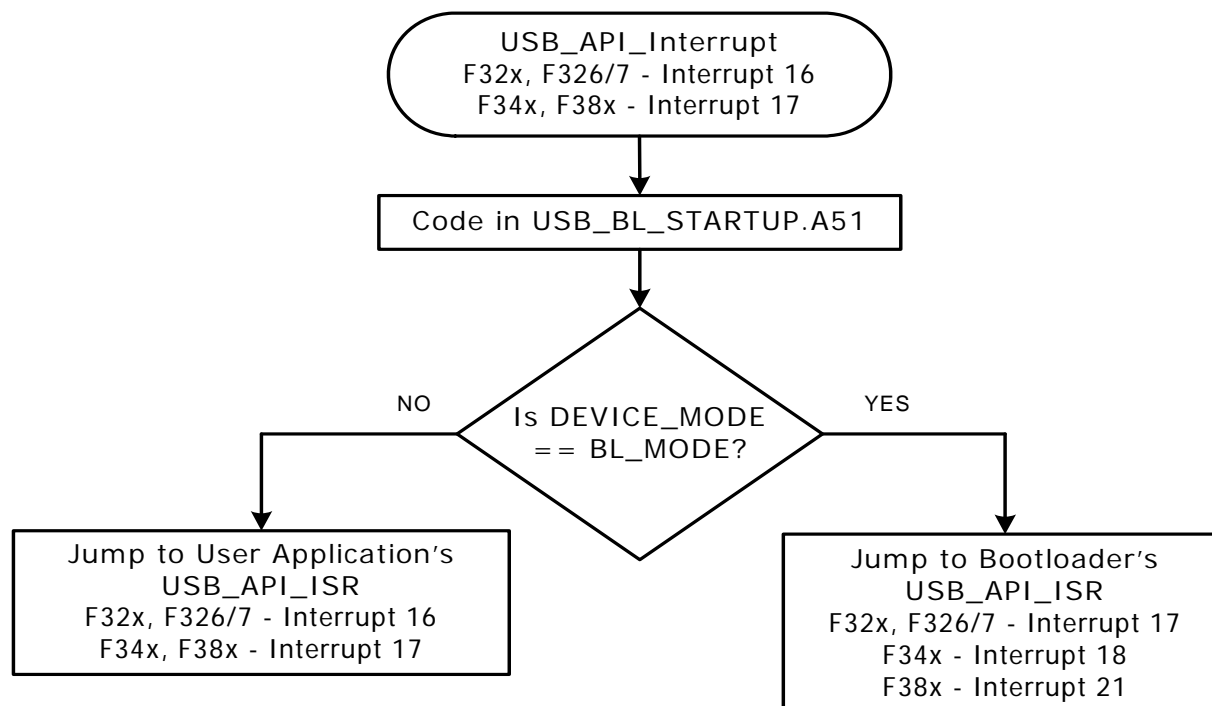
USB_API_Interrupt
F32x, F326/7 - Interrupt 16
F34x, F38x - Interrupt 17

Code in USB_BL_STARTUP.A51

Is DEVICE_MODE == BL_MODE?

NO

YES

Jump to User Application's USB_API_ISR
F32x, F326/7 - Interrupt 16
F34x, F38x - Interrupt 17

Jump to Bootloader's USB_API_ISR
F32x, F326/7 - Interrupt 17
F34x - Interrupt 18
F38x - Interrupt 21